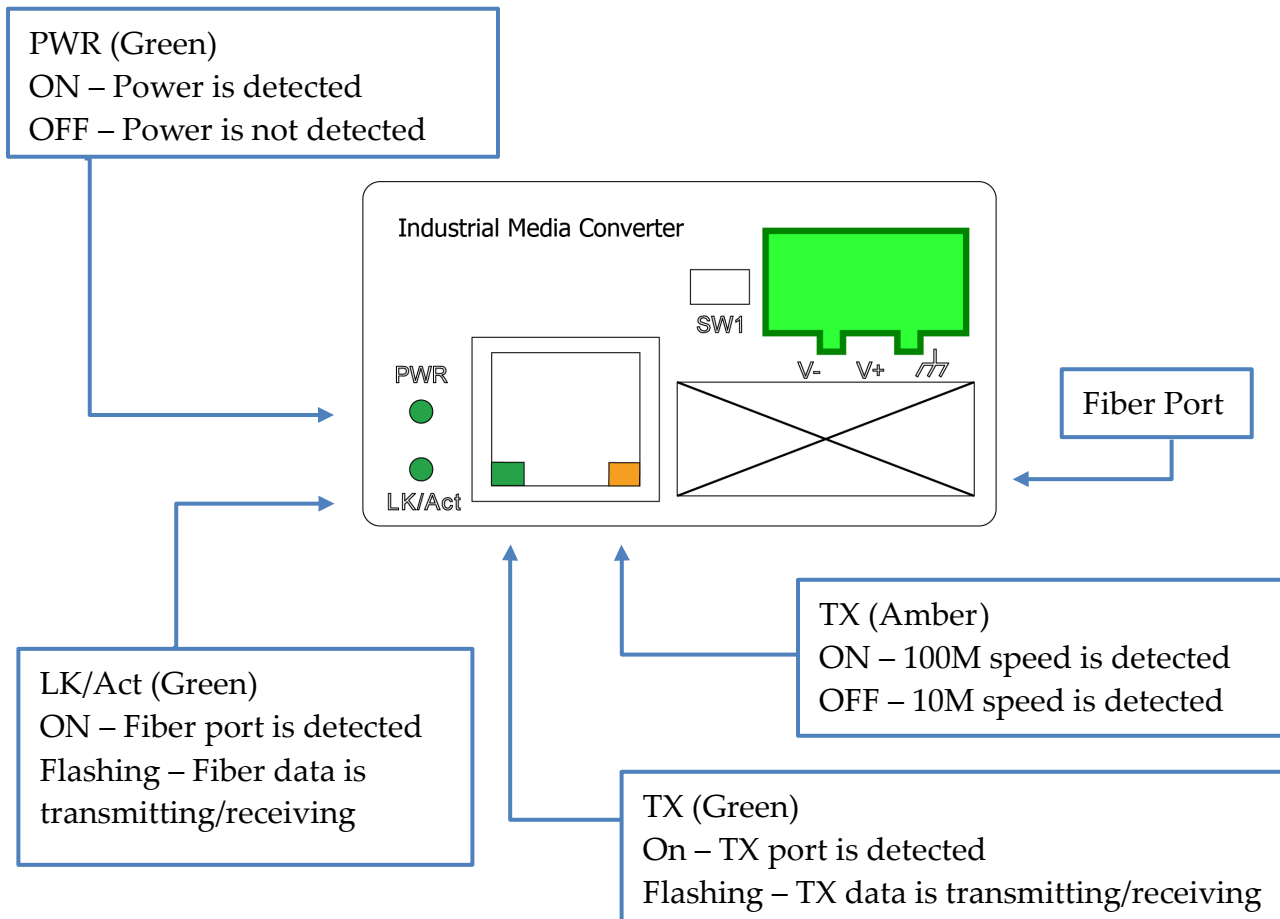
PWR (Green)
ON – Power is detected
OFF – Power is not detected

Industrial Media Converter

SW1

V- V+

PWR

LK/Act

Fiber Port

TX (Amber)
ON – 100M speed is detected
OFF – 10M speed is detected

LK/Act (Green)
ON – Fiber port is detected
Flashing – Fiber data is transmitting/receiving

TX (Green)
On – TX port is detected
Flashing – TX data is transmitting/receiving